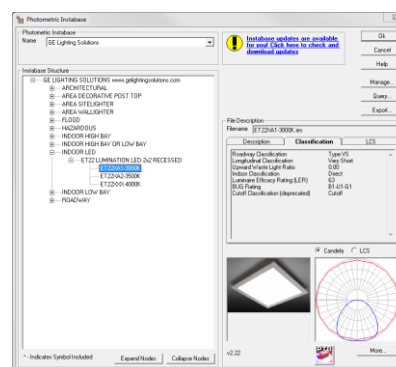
Photometric Instabase

Photometric Instabase
Name GE Lighting Solutions

Instabase updates are available for you! Click here to check and download updates

Ok
Cancel
Help
Manage...
Query...
Export...

Instabase Structure
GE LIGHTING SOLUTIONS www.gelightingsolutions.com
ARCHITECTURAL
AREA DECORATIVE POST TOP
AREA SITELIGHTER
AREA WALLLIGHTER
FLOOD
HAZARDOUS
INDOOR HIGH BAY
INDOOR HIGH BAY OR LOW BAY
INDOOR LED
ET22 LUMINATION LED 2x2 RECESSED
ET22VA1-3000K
ET22VA2-3500K
ET22XXX-4000K
INDOOR LOW BAY
ROADWAY

File Description
Filename ET22VA1-3000K.ies

Description | Classification | LCS

| | |
|---|---|
| Roadway Classification | Type VS |
| Longitudinal Classification | Very Short |
| Upward Waste Light Ratio | 0.00 |
| Indoor Classification | Direct |
| Luminaire Efficacy Rating (LER) | 63 |
| BUG Rating | B1-U1-G1 |
| Cutoff Classification (deprecated) | Cutoff |

Candela LCS

* - Indicates Symbol Included
Expand Nodes
Collapse Nodes
v2.22
More...